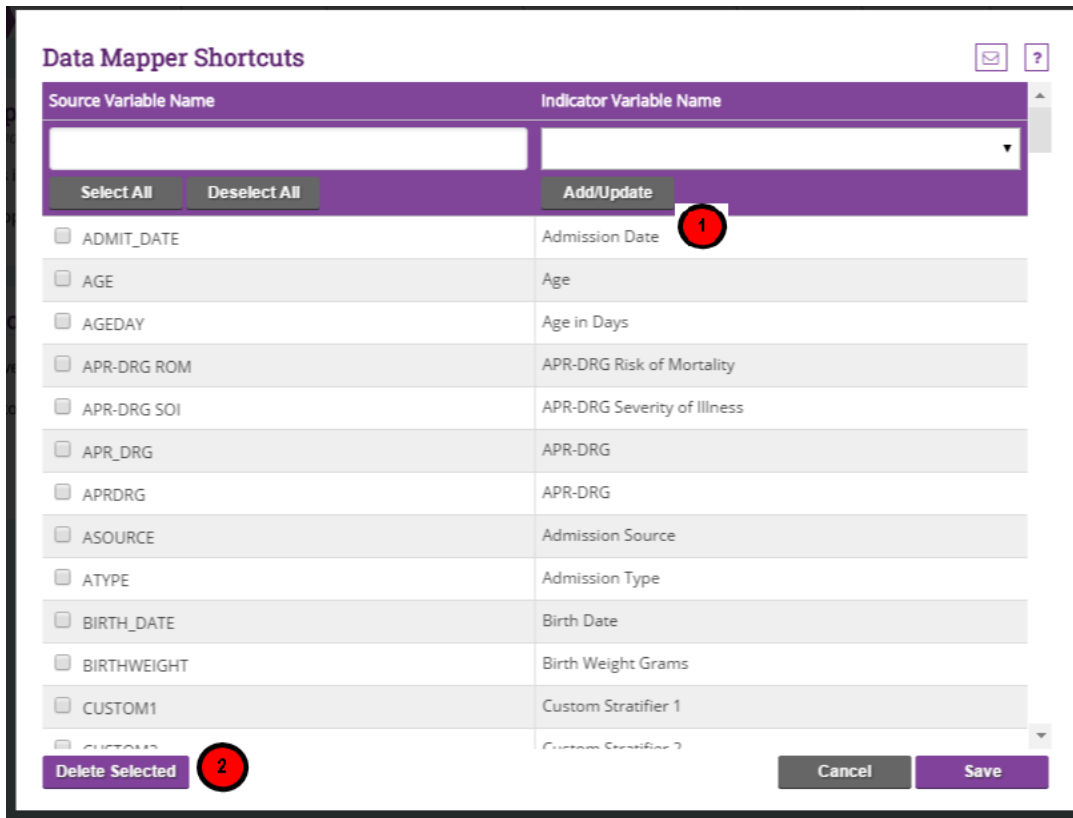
Data Mapper Shortcuts

?

| Source Variable Name | Indicator Variable Name |
|---|---|
| ADMIT_DATE | Admission Date |
| AGE | Age |
| AGEDAY | Age in Days |
| APR-DRG ROM | APR-DRG Risk of Mortality |
| APR-DRG SOI | APR-DRG Severity of Illness |
| APR_DRG | APR-DRG |
| APRDRG | APR-DRG |
| ASOURCE | Admission Source |
| ATYPE | Admission Type |
| BIRTH_DATE | Birth Date |
| BIRTHWEIGHT | Birth Weight Grams |
| CUSTOM1 | Custom Stratifier 1 |
| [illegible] | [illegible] |

Select All
Deselect All
Add/Update
1

Delete Selected
2
Cancel
Save